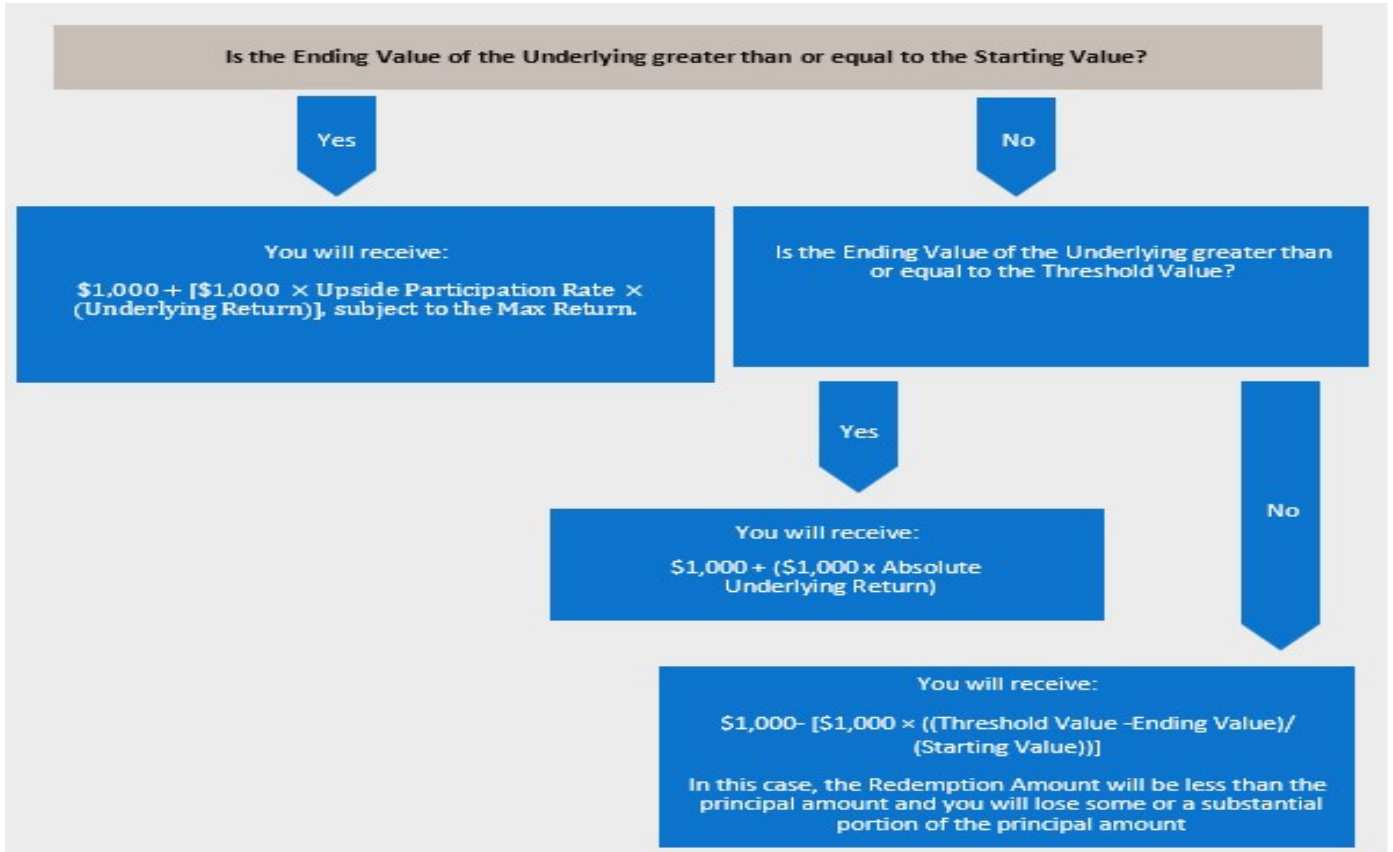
Is the Ending Value of the Underlying greater than or equal to the Starting Value?

Yes

No

You will receive:

\$1,000 + [\$1,000 × Upside Participation Rate × (Underlying Return)], subject to the Max Return.

Is the Ending Value of the Underlying greater than or equal to the Threshold Value?

Yes

No

You will receive:

\$1,000 + (\$1,000 x Absolute Underlying Return)

You will receive:

\$1,000- [\$1,000 × ((Threshold Value -Ending Value)/ (Starting Value))]

In this case, the Redemption Amount will be less than the principal amount and you will lose some or a substantial portion of the principal amount